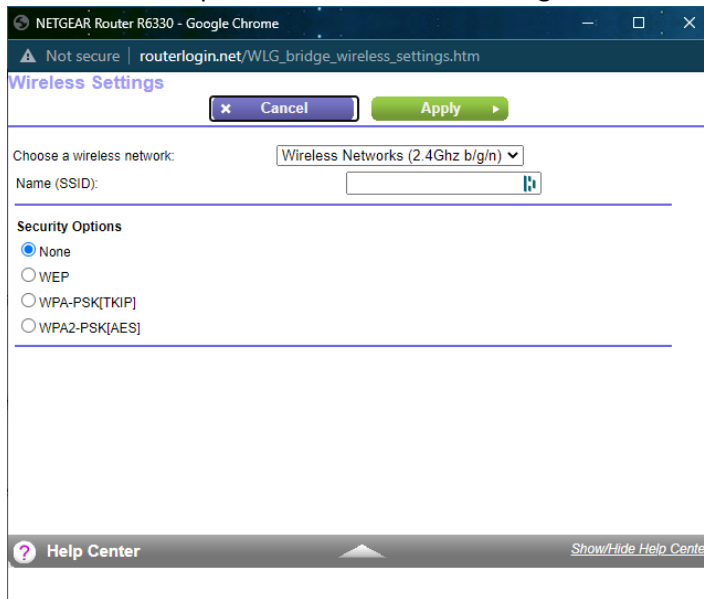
NETGEAR Router R6330 - Google Chrome

Not secure | routerlogin.net/WLG_bridge_wireless_settings.htm

Wireless Settings

× Cancel

Apply

Choose a wireless network:

Wireless Networks (2.4Ghz b/g/n)

Name (SSID):

Security Options

None

WEP

WPA-PSK[TKIP]

WPA2-PSK[AES]

? Help Center

Show/Hide Help Cente